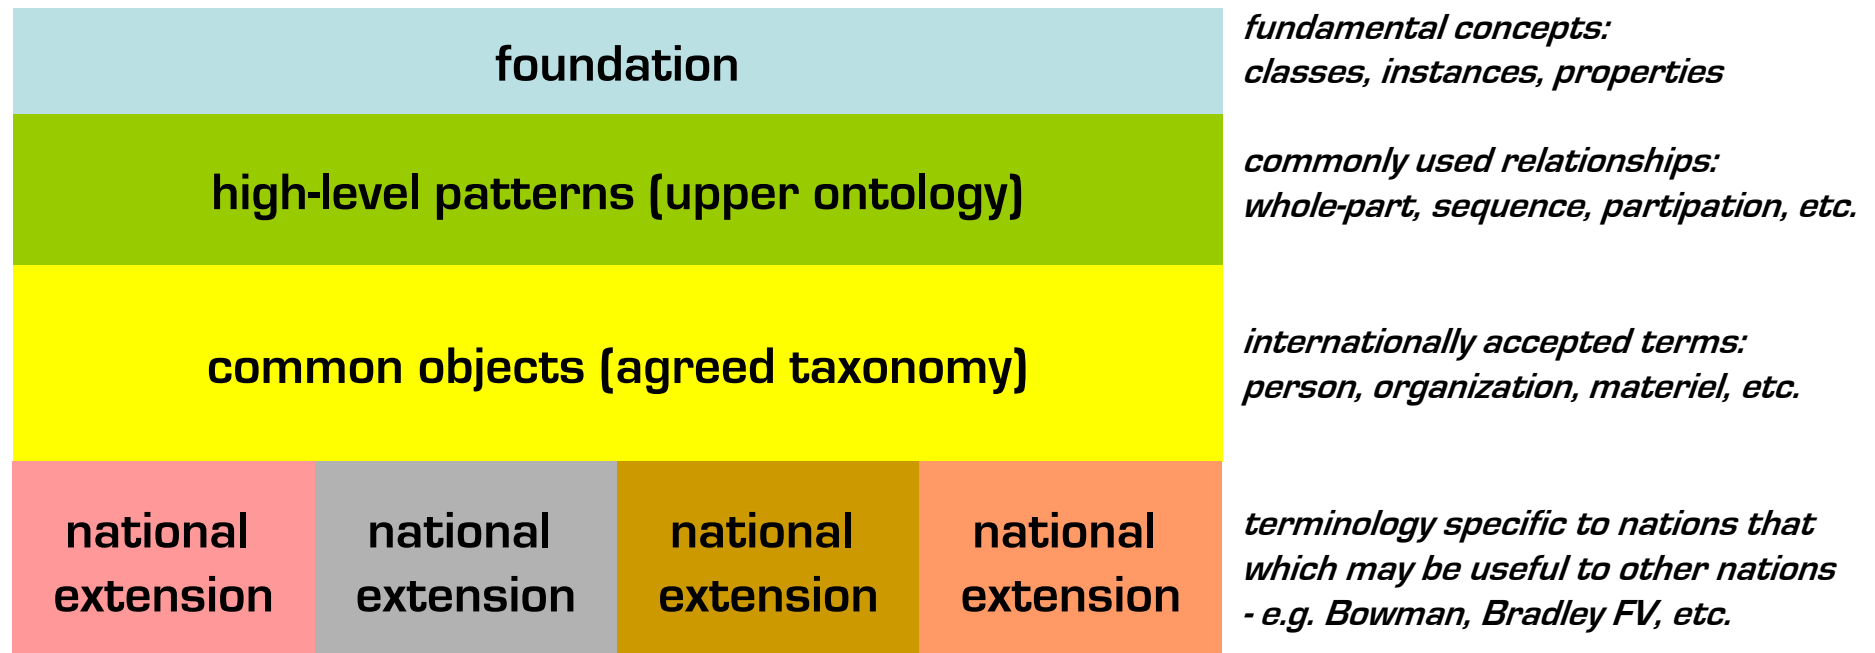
foundation

fundamental concepts: classes, instances, properties

high-level patterns (upper ontology)

commonly used relationships: whole-part, sequence, partipation, etc.

common objects (agreed taxonomy)

internationally accepted terms: person, organization, materiel, etc.

national extension

national extension

national extension

national extension

terminology specific to nations that which may be useful to other nations - e.g. Bowman, Bradley FV, etc.